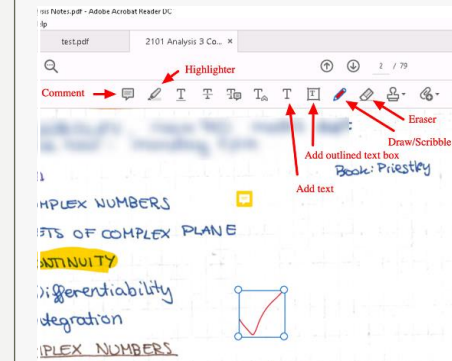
sis Notes.pdf - Adobe Acrobat Reader DC
lp

test.pdf
2101 Analysis 3 Co... ×

2 / 79

Highlighter
Comment
Eraser
Draw/Scribble
Add outlined text box
Add text

Book: Priestley

IPLEX NUMBERS
TS OF COMPLEX PLANE
NTINUITY
Differentiability
tegration
IPLEX NUMBERS